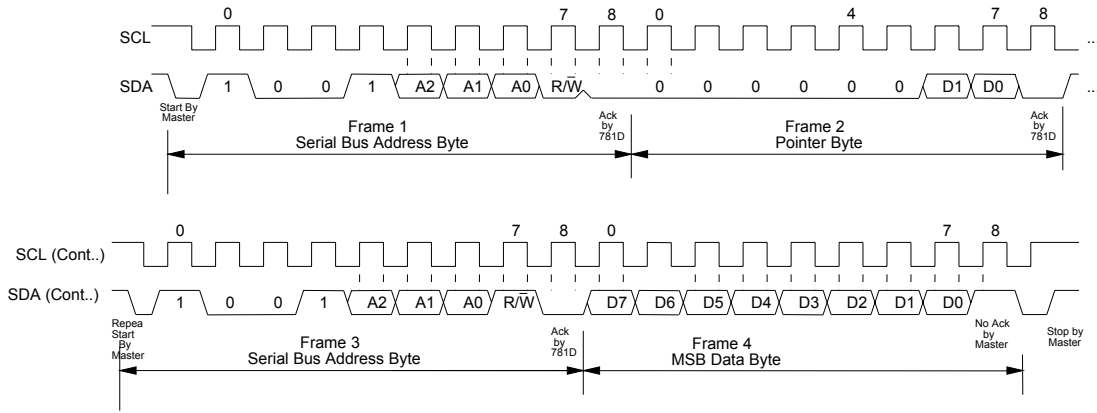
0 7 8 0 4 7 8

SCL

SDA 1 0 0 1 A2 A1 A0 $R/\overline{W}$ 0 0 0 0 0 0 D1 D0

Start By Master

Ack by 781D

Ack by 781D

Frame 1
Serial Bus Address Byte

Frame 2
Pointer Byte

0 7 8 0 7 8

SCL (Cont..)

SDA (Cont..) 1 0 0 1 A2 A1 A0 $R/\overline{W}$ D7 D6 D5 D4 D3 D2 D1 D0

Repea Start By Master

Ack by 781D

No Ack by Master

Stop by Master

Frame 3
Serial Bus Address Byte

Frame 4
MSB Data Byte